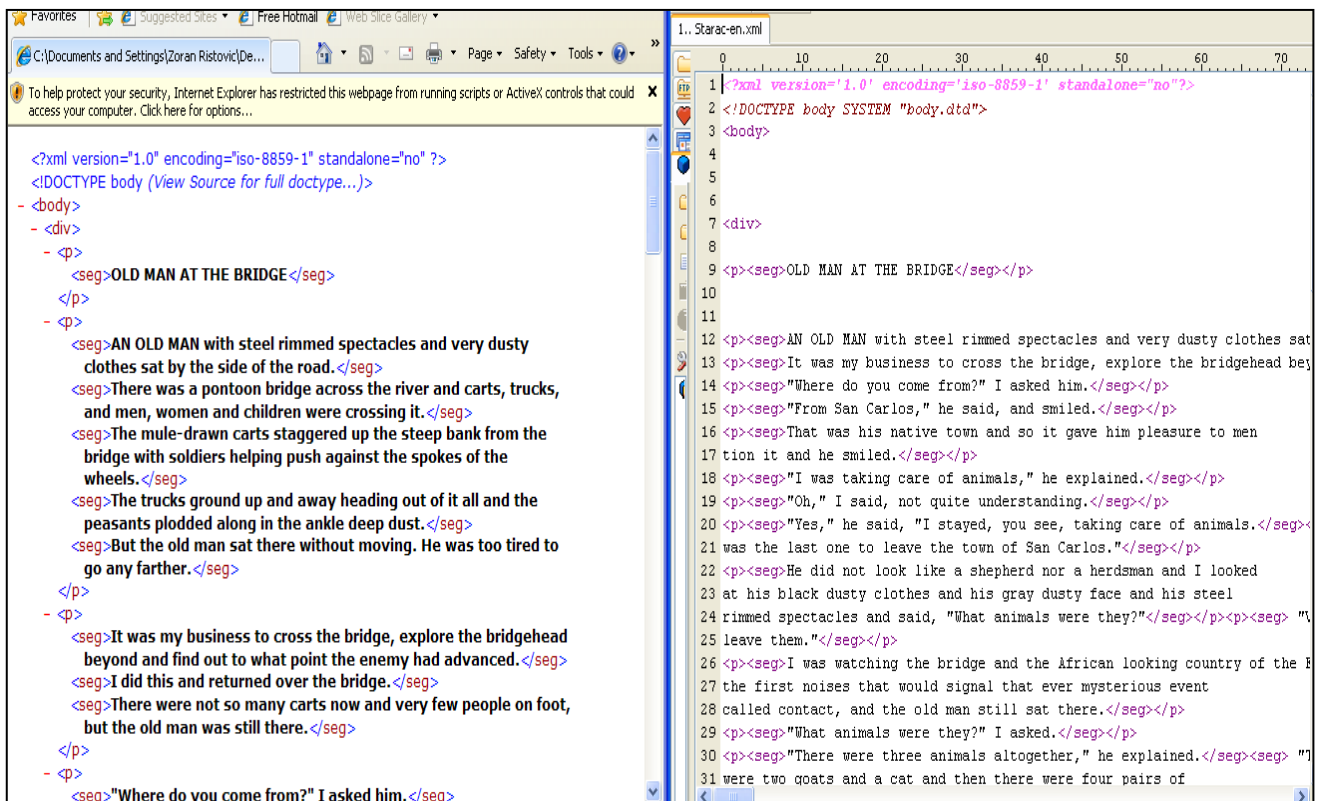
Favorites | Suggested Sites ▾ | Free Hotmail | Web Slice Gallery ▾

C:\Documents and Settings\Zoran Ristovic\De...

Page ▾ Safety ▾ Tools ▾

To help protect your security, Internet Explorer has restricted this webpage from running scripts or ActiveX controls that could access your computer. Click here for options...

<?xml version="1.0" encoding="iso-8859-1" standalone="no" ?>
<!DOCTYPE body (View Source for full doctype...)>
- <body>
- <div>
- <p>
<seg>OLD MAN AT THE BRIDGE</seg>
</p>
- <p>
<seg>AN OLD MAN with steel rimmed spectacles and very dusty clothes sat by the side of the road.</seg>
<seg>There was a pontoon bridge across the river and carts, trucks, and men, women and children were crossing it.</seg>
<seg>The mule-drawn carts staggered up the steep bank from the bridge with soldiers helping push against the spokes of the wheels.</seg>
<seg>The trucks ground up and away heading out of it all and the peasants plodded along in the ankle deep dust.</seg>
<seg>But the old man sat there without moving. He was too tired to go any farther.</seg>
</p>
- <p>
<seg>It was my business to cross the bridge, explore the bridgehead beyond and find out to what point the enemy had advanced.</seg>
<seg>I did this and returned over the bridge.</seg>
<seg>There were not so many carts now and very few people on foot, but the old man was still there.</seg>
</p>
- <p>
<seg>"Where do you come from?" I asked him.</seg>

1.. Starac-en.xml

0 10 20 30 40 50 60 70

1 <?xml version='1.0' encoding='iso-8859-1' standalone="no"?>
2 <!DOCTYPE body SYSTEM "body.dtd">
3 <body>
4
5
6
7 <div>
8
9 <p><seg>OLD MAN AT THE BRIDGE</seg></p>
10
11
12 <p><seg>AN OLD MAN with steel rimmed spectacles and very dusty clothes sat
13 <p><seg>It was my business to cross the bridge, explore the bridgehead bey
14 <p><seg>"Where do you come from?" I asked him.</seg></p>
15 <p><seg>"From San Carlos," he said, and smiled.</seg></p>
16 <p><seg>That was his native town and so it gave him pleasure to men
17 tion it and he smiled.</seg></p>
18 <p><seg>"I was taking care of animals," he explained.</seg></p>
19 <p><seg>"Oh," I said, not quite understanding.</seg></p>
20 <p><seg>"Yes," he said, "I stayed, you see, taking care of animals.</seg><
21 was the last one to leave the town of San Carlos."</seg></p>
22 <p><seg>He did not look like a shepherd nor a herdsman and I looked
23 at his black dusty clothes and his gray dusty face and his steel
24 rimmed spectacles and said, "What animals were they?"</seg></p><p><seg> "\
25 leave them."</seg></p>
26 <p><seg>I was watching the bridge and the African looking country of the E
27 the first noises that would signal that ever mysterious event
28 called contact, and the old man still sat there.</seg></p>
29 <p><seg>"What animals were they?" I asked.</seg></p>
30 <p><seg>"There were three animals altogether," he explained.</seg><seg> "T
31 were two goats and a cat and then there were four pairs of